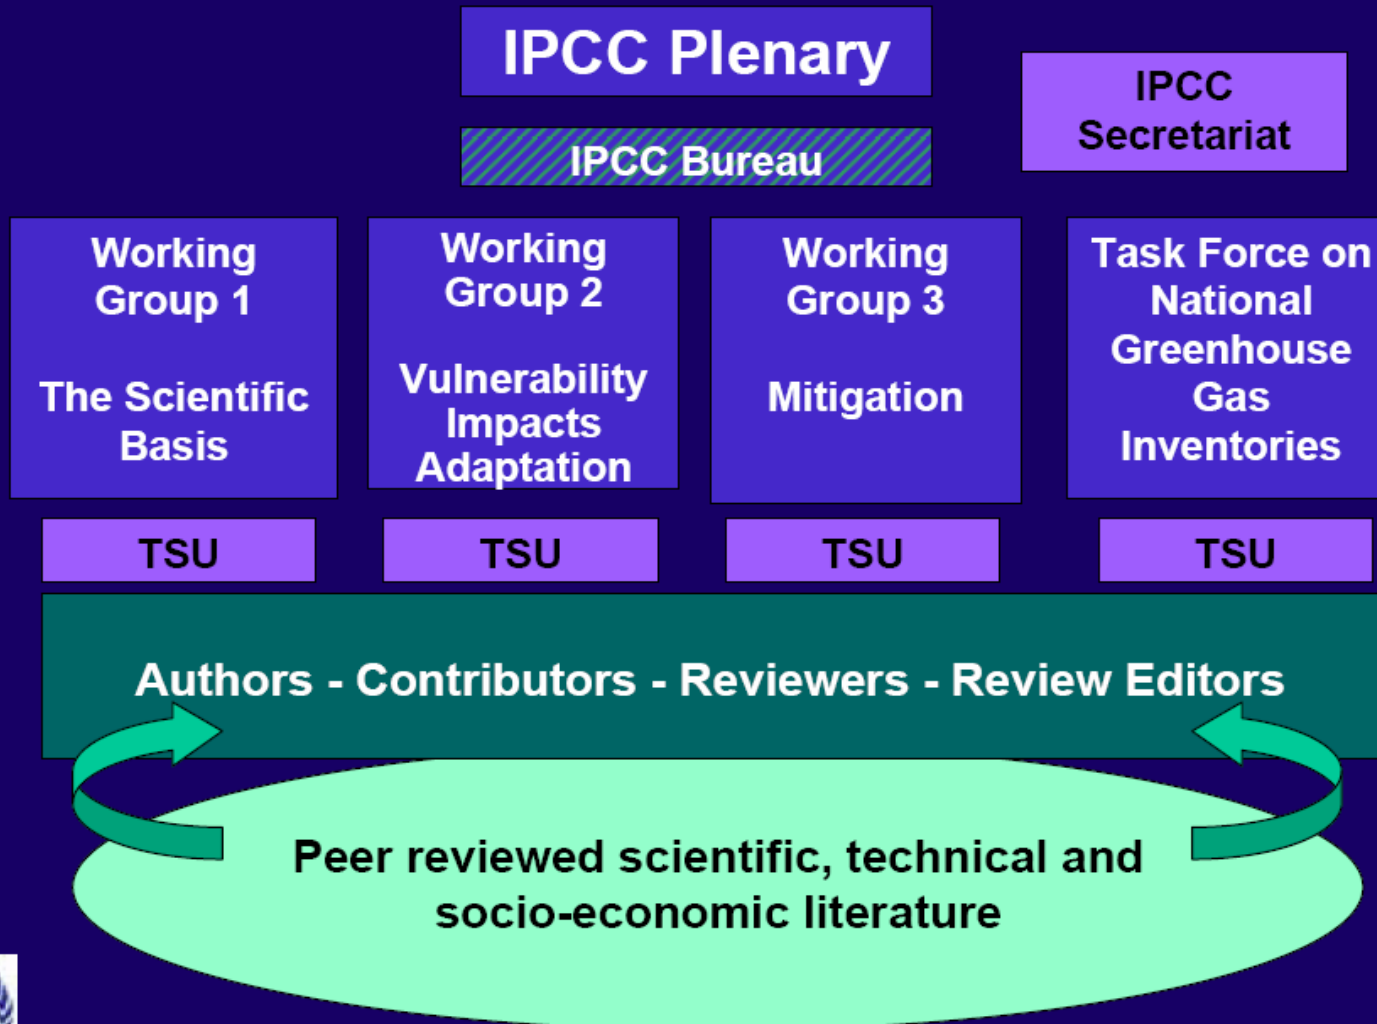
IPCC Plenary

IPCC Secretariat

IPCC Bureau

Working Group 1

The Scientific Basis

Working Group 2

Vulnerability Impacts Adaptation

Working Group 3

Mitigation

Task Force on National Greenhouse Gas Inventories

TSU

TSU

TSU

TSU

Authors - Contributors - Reviewers - Review Editors

Peer reviewed scientific, technical and socio-economic literature